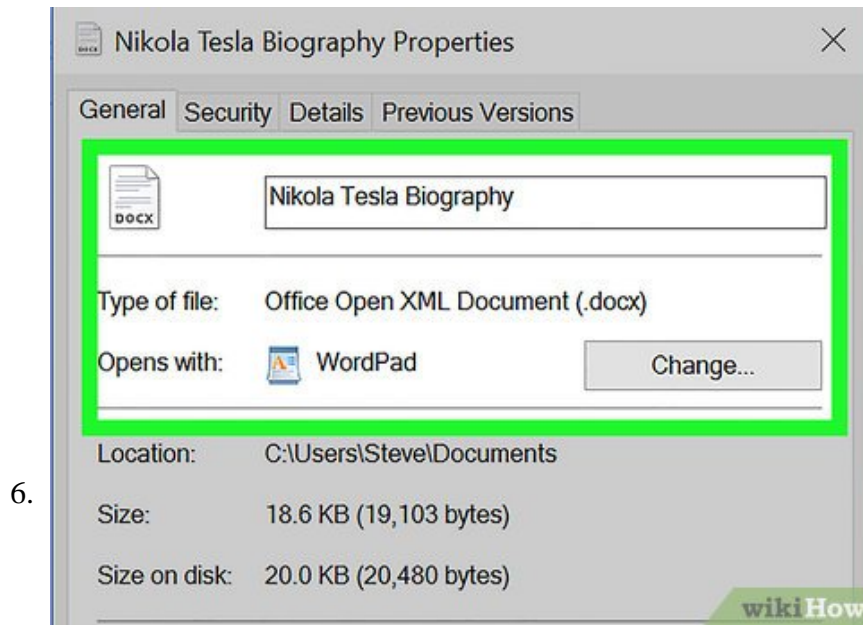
6.

Nikola Tesla Biography Properties

General Security Details Previous Versions

DOCX

Nikola Tesla Biography

Type of file: Office Open XML Document (.docx)

Opens with: WordPad Change...

Location: C:\Users\Steve\Documents

Size: 18.6 KB (19,103 bytes)

Size on disk: 20.0 KB (20,480 bytes)

wikiHow